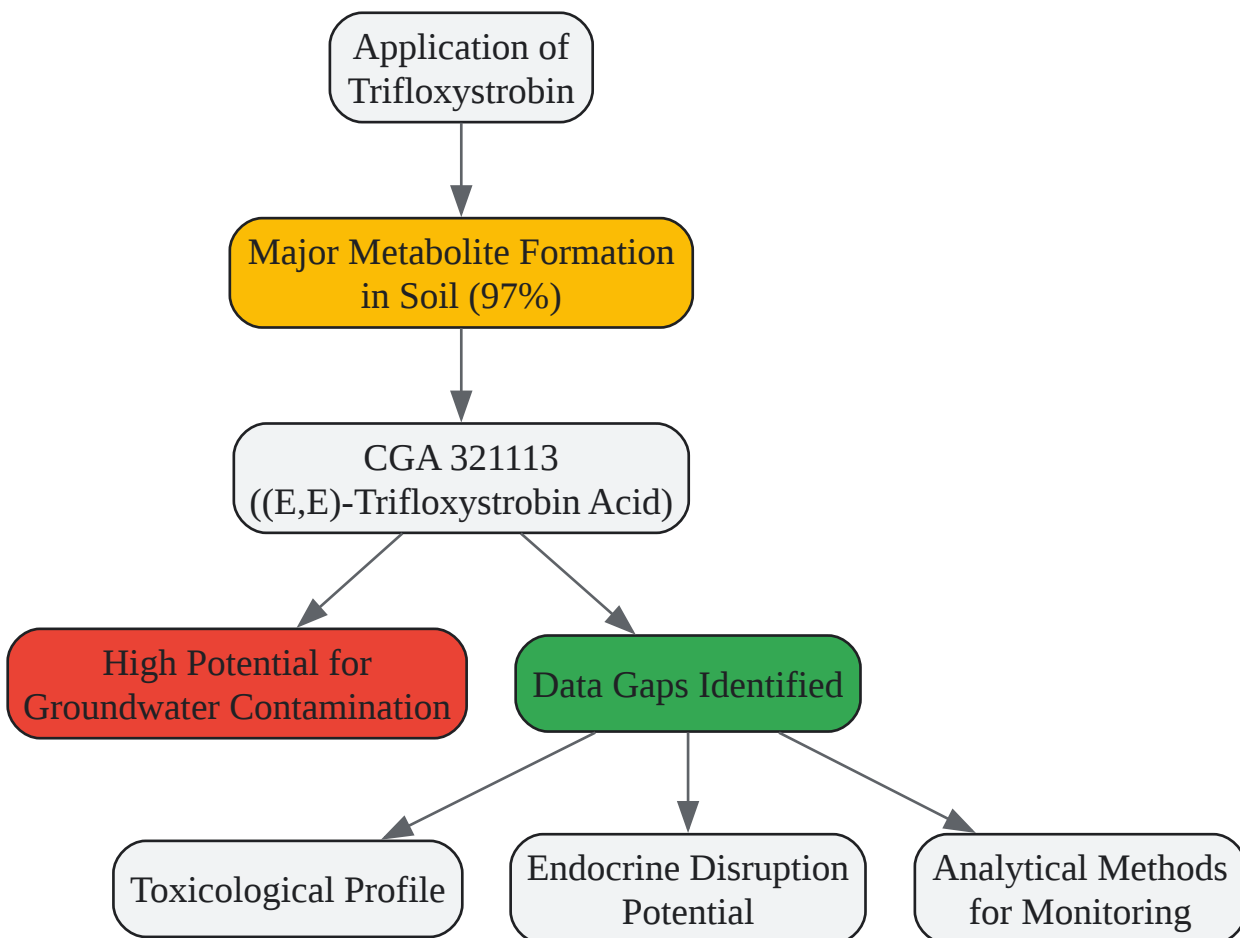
Application of Trifloxystrobin

Major Metabolite Formation in Soil (97%)

CGA 321113 ((E,E)-Trifloxystrobin Acid)

High Potential for Groundwater Contamination

Data Gaps Identified

Toxicological Profile

Endocrine Disruption Potential

Analytical Methods for Monitoring